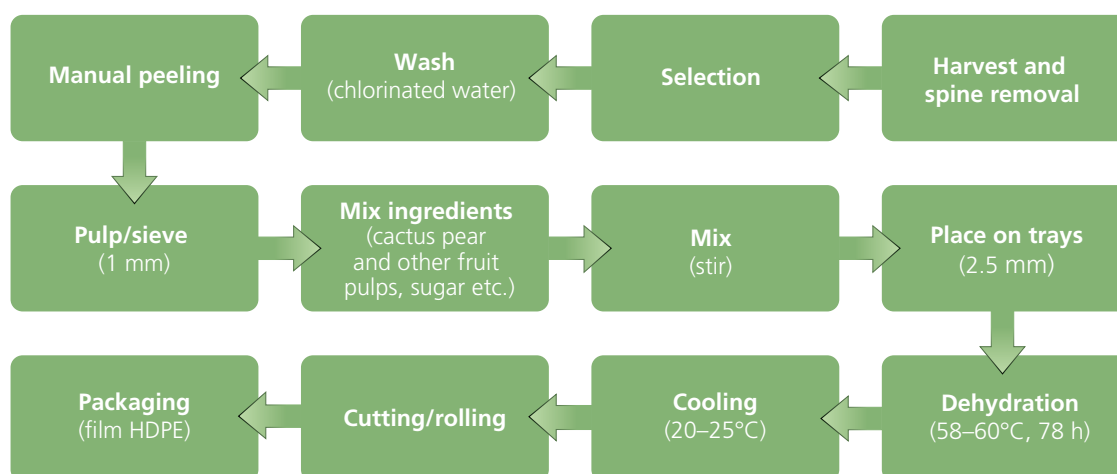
Harvest and spine removal

Selection

Wash
(chlorinated water)

Manual peeling

Pulp/sieve
(1 mm)

Mix ingredients
(cactus pear and other fruit pulps, sugar etc.)

Mix
(stir)

Place on trays
(2.5 mm)

Dehydration
(58–60°C, 78 h)

Cooling
(20–25°C)

Cutting/rolling

Packaging
(film HDPE)